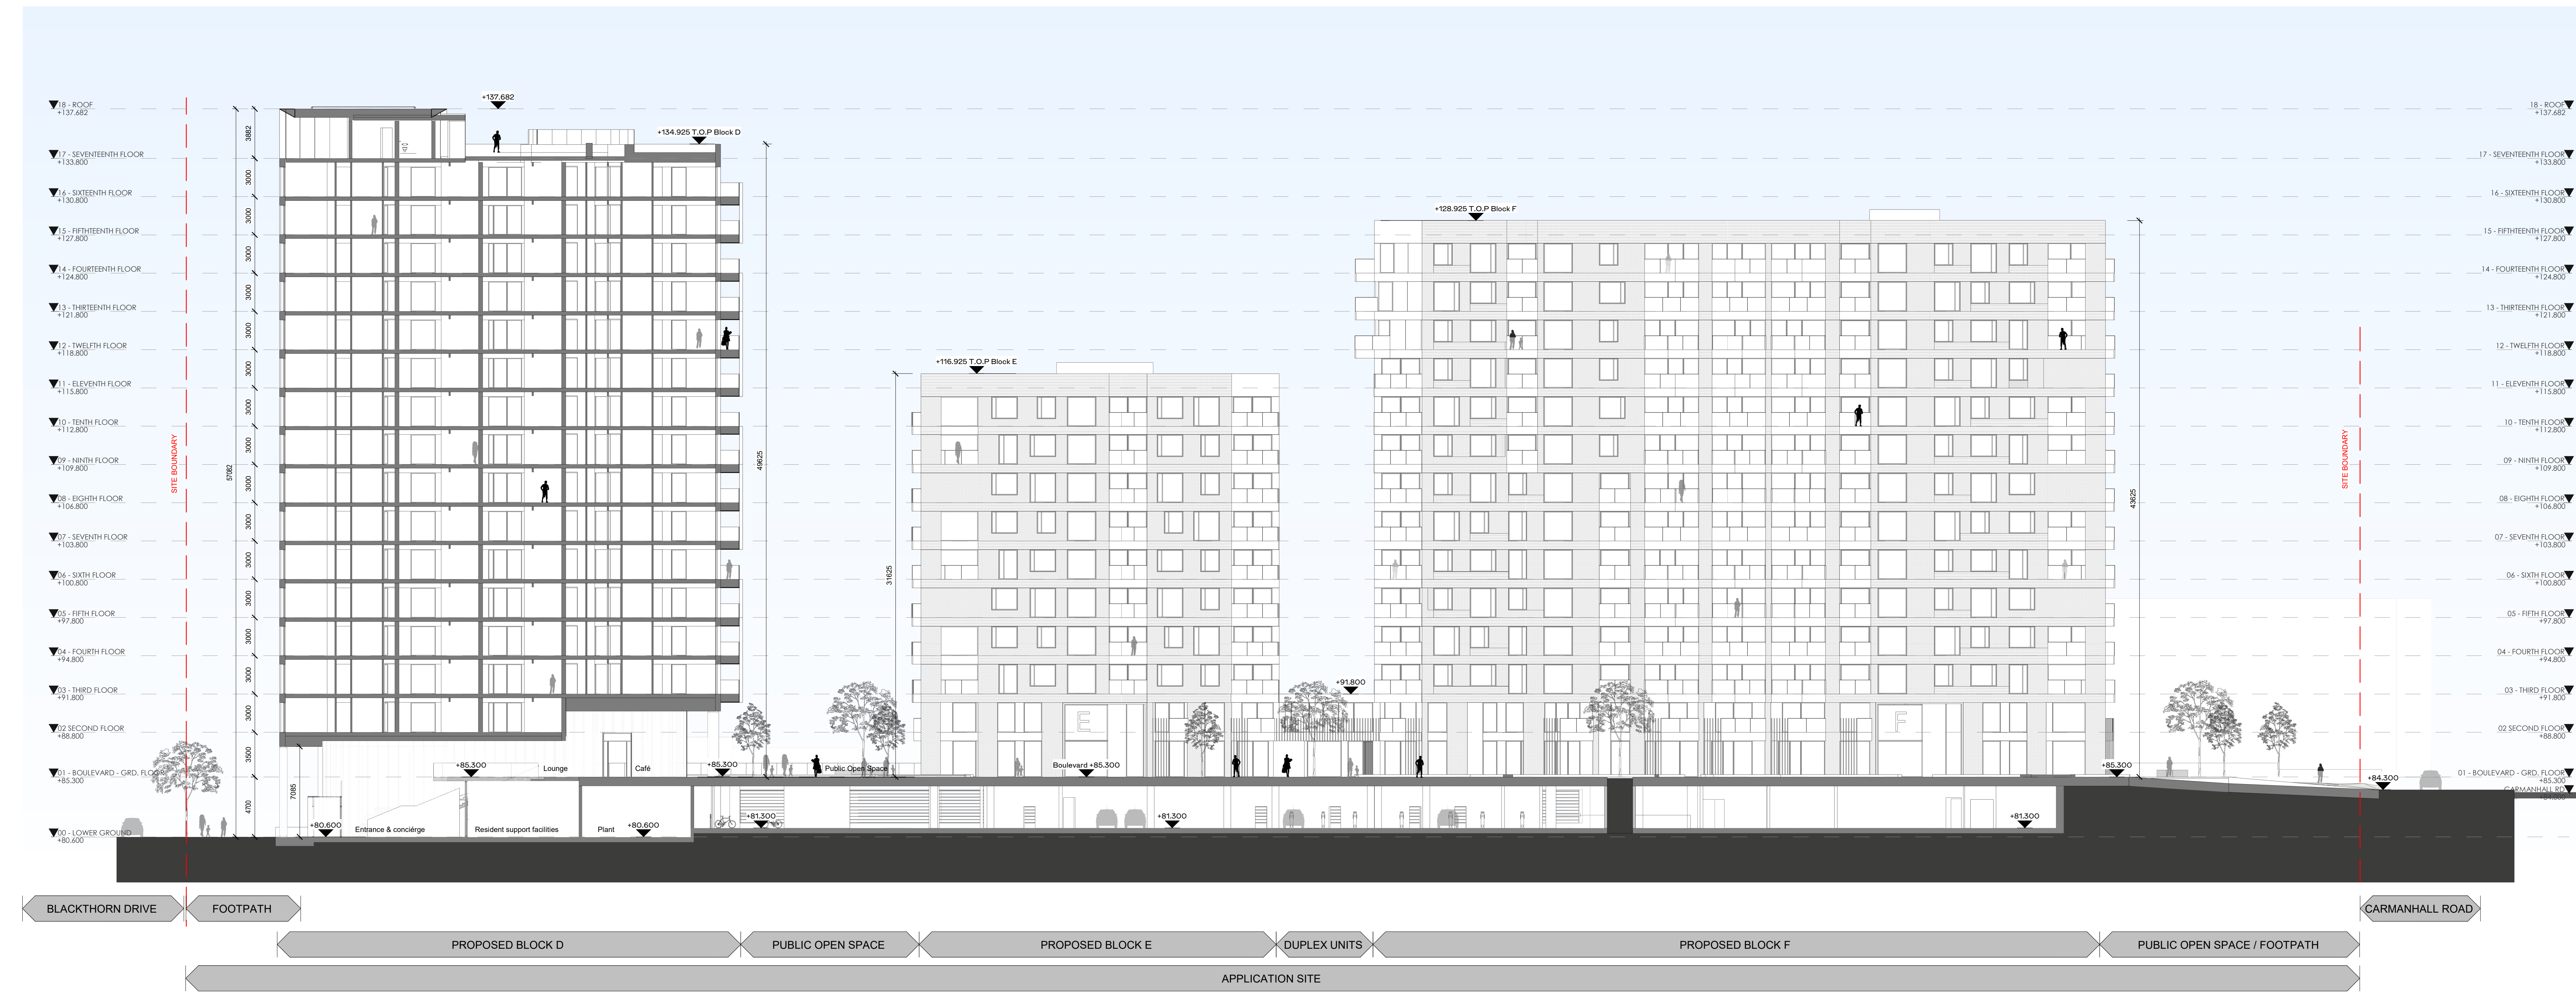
18 - ROOF
+137.682

17 - SEVENTEENTH FLOOR
+133.800

16 - SIXTEENTH FLOOR
+130.800

15 - FIFTHTEENTH FLOOR
+127.800

14 - FOURTEENTH FLOOR
+124.800

13 - THIRTEENTH FLOOR
+121.800

12 - TWELFTH FLOOR
+118.800

11 - ELEVENTH FLOOR
+115.800

10 - TENTH FLOOR
+112.800

09 - NINTH FLOOR
+109.800

08 - EIGHTH FLOOR
+106.800

07 - SEVENTH FLOOR
+103.800

06 - SIXTH FLOOR
+100.800

05 - FIFTH FLOOR
+97.800

04 - FOURTH FLOOR
+94.800

03 - THIRD FLOOR
+91.800

02 SECOND FLOOR
+88.800

01 - BOULEVARD - GRD. FLOOR
+85.300

00 - LOWER GROUND
+80.600

SITE BOUNDARY

57082

3882
3000
3000
3000
3000
3000
3000
3000
3000
3000
3000
3000
3000
3000
3000
3000
3500
4700

7085

+137.682

+134.925 T.O.P Block D

49625

+116.925 T.O.P Block E

31625

+128.925 T.O.P Block F

43625

+91.800

+85.300 Lounge Café
+85.300 Public Open Space
Boulevard +85.300
+85.300
+84.300

+80.600 Entrance & concièrge
Resident support facilities
Plant +80.600
+81.300
+81.300
+81.300

E
F

SITE BOUNDARY

18 - ROOF
+137.682

17 - SEVENTEENTH FLOOR
+133.800

16 - SIXTEENTH FLOOR
+130.800

15 - FIFTHTEENTH FLOOR
+127.800

14 - FOURTEENTH FLOOR
+124.800

13 - THIRTEENTH FLOOR
+121.800

12 - TWELFTH FLOOR
+118.800

11 - ELEVENTH FLOOR
+115.800

10 - TENTH FLOOR
+112.800

09 - NINTH FLOOR
+109.800

08 - EIGHTH FLOOR
+106.800

07 - SEVENTH FLOOR
+103.800

06 - SIXTH FLOOR
+100.800

05 - FIFTH FLOOR
+97.800

04 - FOURTH FLOOR
+94.800

03 - THIRD FLOOR
+91.800

02 SECOND FLOOR
+88.800

01 - BOULEVARD - GRD. FLOOR
+85.300
CARMANHALL RD
+84.300

BLACKTHORN DRIVE
FOOTPATH
CARMANHALL ROAD

PROPOSED BLOCK D
PUBLIC OPEN SPACE
PROPOSED BLOCK E
DUPLEX UNITS
PROPOSED BLOCK F
PUBLIC OPEN SPACE / FOOTPATH

APPLICATION SITE